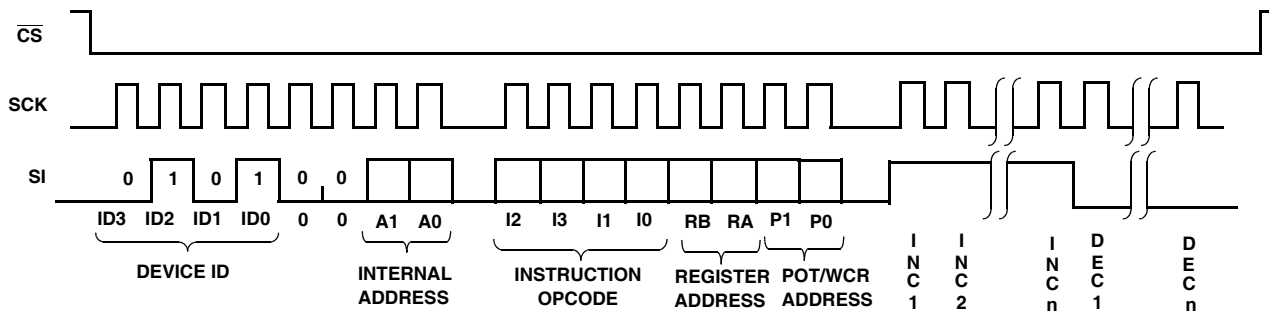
$\overline{CS}$

SCK

SI

0 1 0 1 0 0

ID3 ID2 ID1 ID0 0 0 A1 A0 I2 I3 I1 I0 RB RA P1 P0

DEVICE ID

INTERNAL ADDRESS

INSTRUCTION OPCODE

REGISTER ADDRESS

POT/WCR ADDRESS

I N C 1

I N C 2

I N C n

D E C 1

D E C n